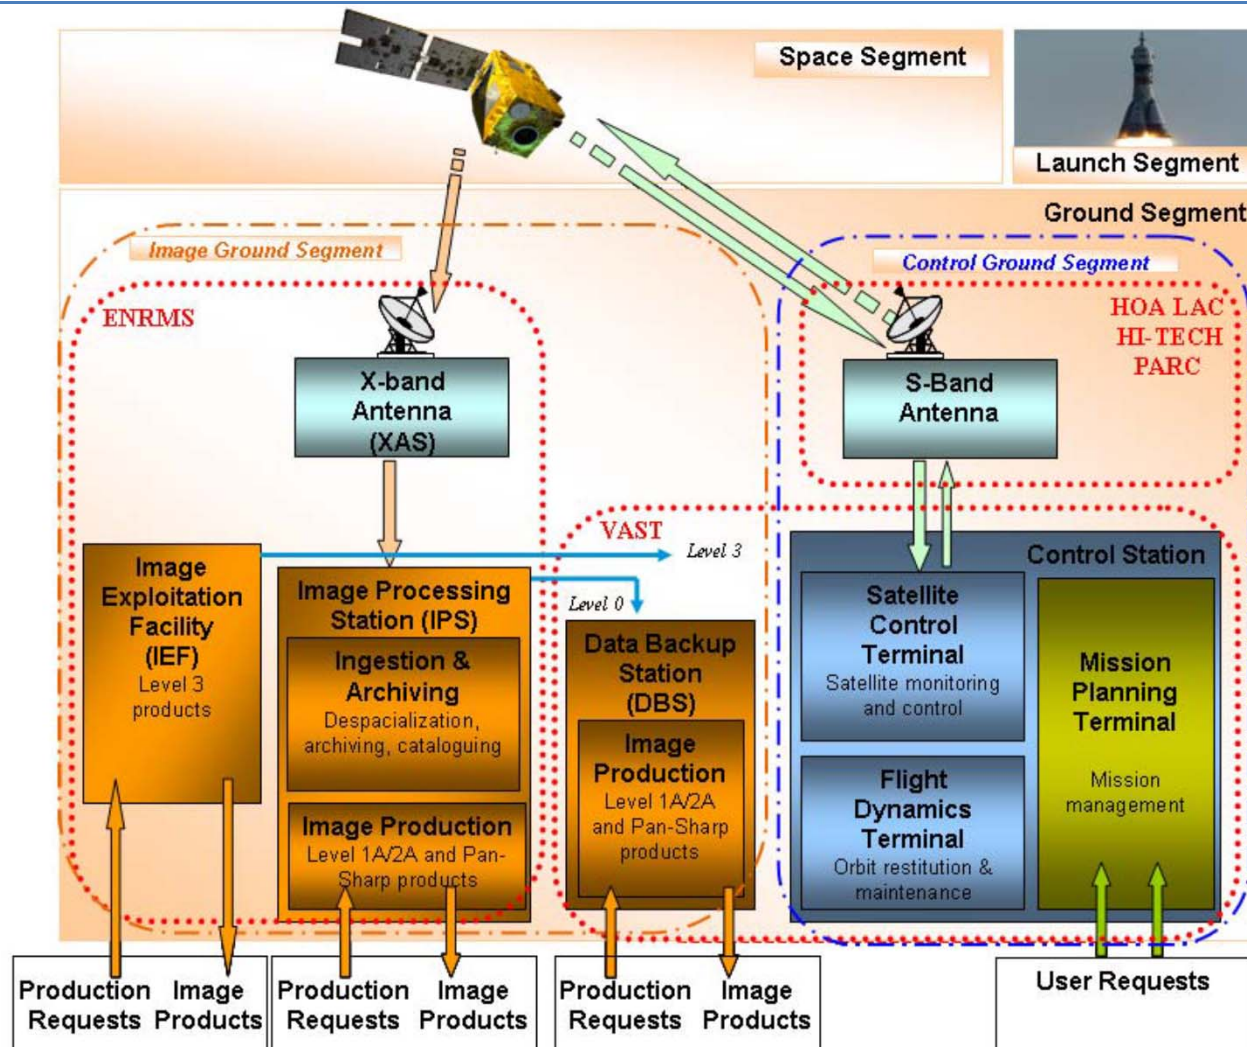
Space Segment

Launch Segment

Ground Segment

Image Ground Segment

Control Ground Segment

ENRMS

HOA LAC HI-TECH PARC

X-band Antenna (XAS)

S-Band Antenna

VAST

Level 3

Level 0

Control Station

Image Exploitation Facility (IEF)
Level 3 products

Image Processing Station (IPS)

Ingestion & Archiving
Despacialization, archiving, cataloguing

Image Production
Level 1A/2A and Pan-Sharp products

Data Backup Station (DBS)

Image Production
Level 1A/2A and Pan-Sharp products

Satellite Control Terminal
Satellite monitoring and control

Flight Dynamics Terminal
Orbit restitution & maintenance

Mission Planning Terminal
Mission management

Production Requests Image Products

Production Requests Image Products

Production Requests Image Products

User Requests